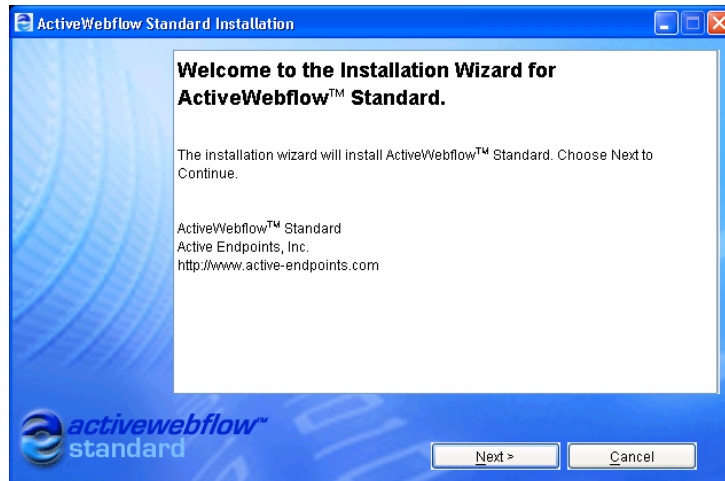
ActiveWebflow Standard Installation

Welcome to the Installation Wizard for ActiveWebflow™ Standard.

The installation wizard will install ActiveWebflow™ Standard. Choose Next to Continue.

ActiveWebflow™ Standard
Active Endpoints, Inc.
http://www.active-endpoints.com

activewebflow™ standard

Next >
Cancel